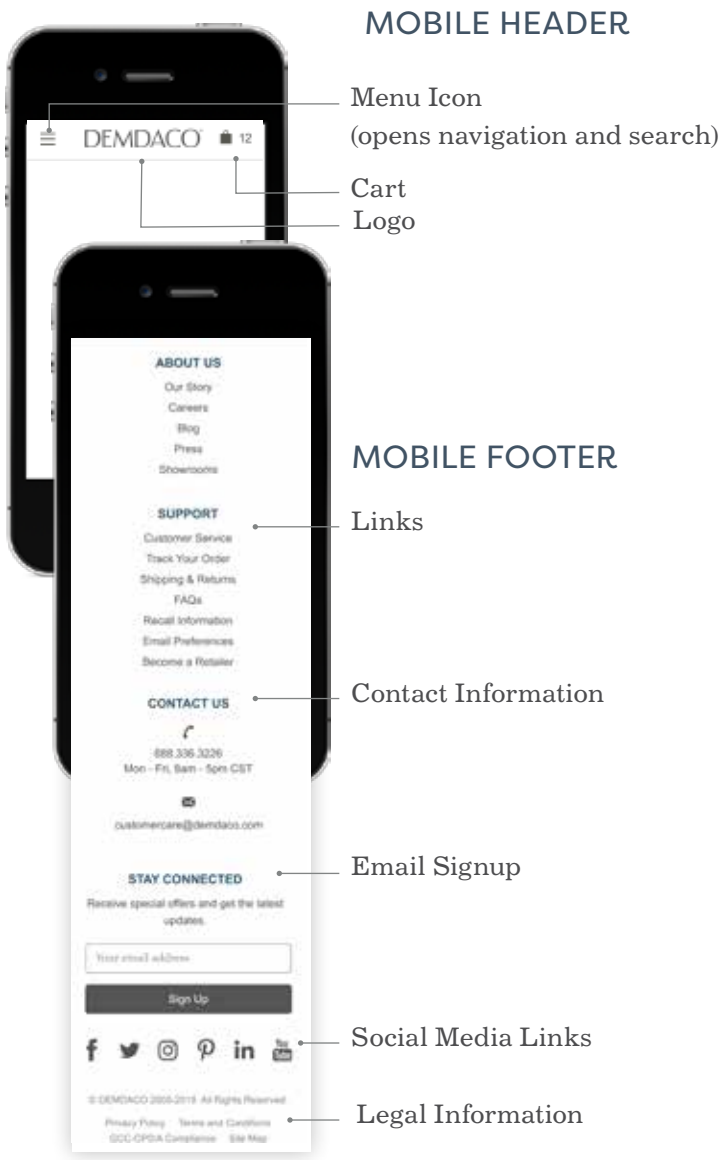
MOBILE HEADER

DEMDACO 12

Menu Icon (opens navigation and search)

Cart

Logo

ABOUT US
Our Story
Careers
Blog
Press
Showrooms

MOBILE FOOTER

SUPPORT
Customer Service
Track Your Order
Shipping & Returns
FAQs
Recall Information
Email Preferences
Become a Retailer

Links

CONTACT US
888.336.3226
Mon - Fri, 8am - 5pm CST

Contact Information

customercare@demdaco.com

STAY CONNECTED
Receive special offers and get the latest updates.

Email Signup

Your email address

Sign Up

Social Media Links

© DEMDACO 2003-2019 All Rights Reserved
Privacy Policy Terms and Conditions
GCC-CPSIA Compliance Site Map

Legal Information